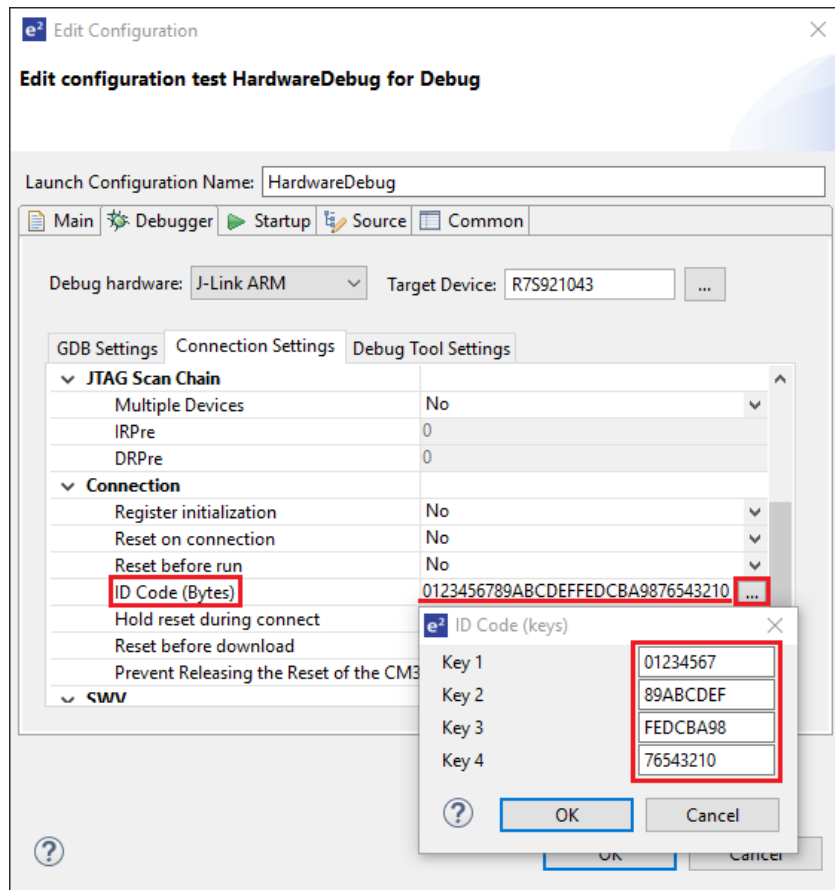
$e^2$ Edit Configuration

Edit configuration test HardwareDebug for Debug

Launch Configuration Name: HardwareDebug

Main | Debugger | Startup | Source | Common

Debug hardware: J-Link ARM | Target Device: R7S921043 | ...

GDB Settings | Connection Settings | Debug Tool Settings

| | |
|---|---|
| JTAG Scan Chain | |
| Multiple Devices | No |
| IRPre | 0 |
| DRPre | 0 |
| Connection | |
| Register initialization | No |
| Reset on connection | No |
| Reset before run | No |
| ID Code (Bytes) | 0123456789ABCDEFFEDCBA9876543210 ... |
| Hold reset during connect | |
| Reset before download | |
| Prevent Releasing the Reset of the CM3 | |
| SWV | |

$e^2$ ID Code (keys)

Key 1 01234567
Key 2 89ABCDEF
Key 3 FEDCBA98
Key 4 76543210

? OK Cancel

? OK Cancel